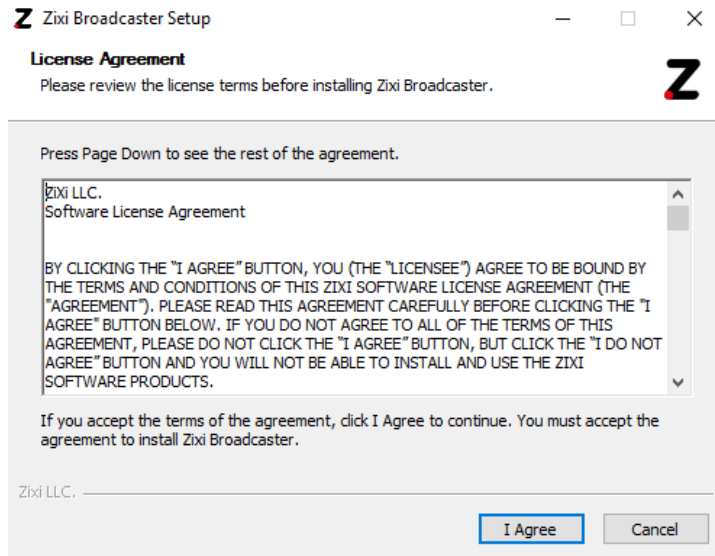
Zixi Broadcaster Setup

License Agreement
Please review the license terms before installing Zixi Broadcaster.

Press Page Down to see the rest of the agreement.

ZiXi LLC.
Software License Agreement

BY CLICKING THE "I AGREE" BUTTON, YOU (THE "LICENSEE") AGREE TO BE BOUND BY THE TERMS AND CONDITIONS OF THIS ZIXI SOFTWARE LICENSE AGREEMENT (THE "AGREEMENT"). PLEASE READ THIS AGREEMENT CAREFULLY BEFORE CLICKING THE "I AGREE" BUTTON BELOW. IF YOU DO NOT AGREE TO ALL OF THE TERMS OF THIS AGREEMENT, PLEASE DO NOT CLICK THE "I AGREE" BUTTON, BUT CLICK THE "I DO NOT AGREE" BUTTON AND YOU WILL NOT BE ABLE TO INSTALL AND USE THE ZIXI SOFTWARE PRODUCTS.

If you accept the terms of the agreement, click I Agree to continue. You must accept the agreement to install Zixi Broadcaster.

Zixi LLC.

I Agree

Cancel